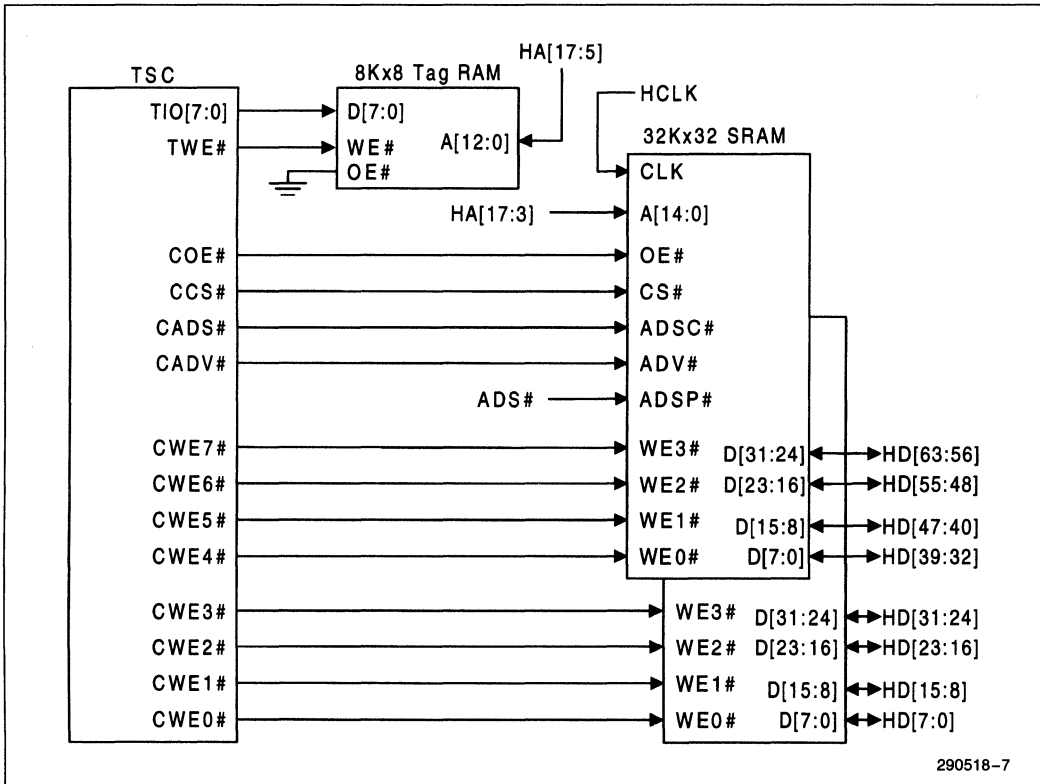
TSC
TIO[7:0]
TWE#
8Kx8 Tag RAM
D[7:0]
WE#
OE#
A[12:0]
HA[17:5]
HCLK
32Kx32 SRAM
CLK
HA[17:3]
A[14:0]
COE#
OE#
CCS#
CS#
CADS#
ADSC#
CADV#
ADV#
ADS#
ADSP#
CWE7#
WE3#
D[31:24]
HD[63:56]
CWE6#
WE2#
D[23:16]
HD[55:48]
CWE5#
WE1#
D[15:8]
HD[47:40]
CWE4#
WE0#
D[7:0]
HD[39:32]
CWE3#
WE3#
D[31:24]
HD[31:24]
CWE2#
WE2#
D[23:16]
HD[23:16]
CWE1#
WE1#
D[15:8]
HD[15:8]
CWE0#
WE0#
D[7:0]
HD[7:0]
290518–7